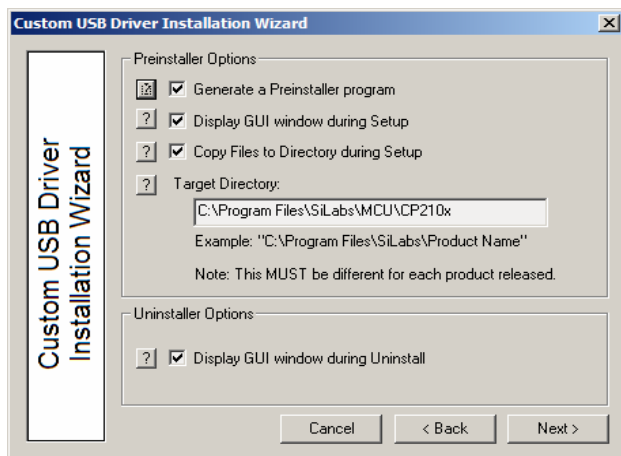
Custom USB Driver Installation Wizard

Custom USB Driver Installation Wizard

Preinstaller Options

Generate a Preinstaller program

?
Display GUI window during Setup

?
Copy Files to Directory during Setup

?
Target Directory:

C:\Program Files\SiLabs\MCU\CP210x

Example: "C:\Program Files\SiLabs\Product Name"

Note: This MUST be different for each product released.

Uninstaller Options

?
Display GUI window during Uninstall

Cancel
< Back
Next >